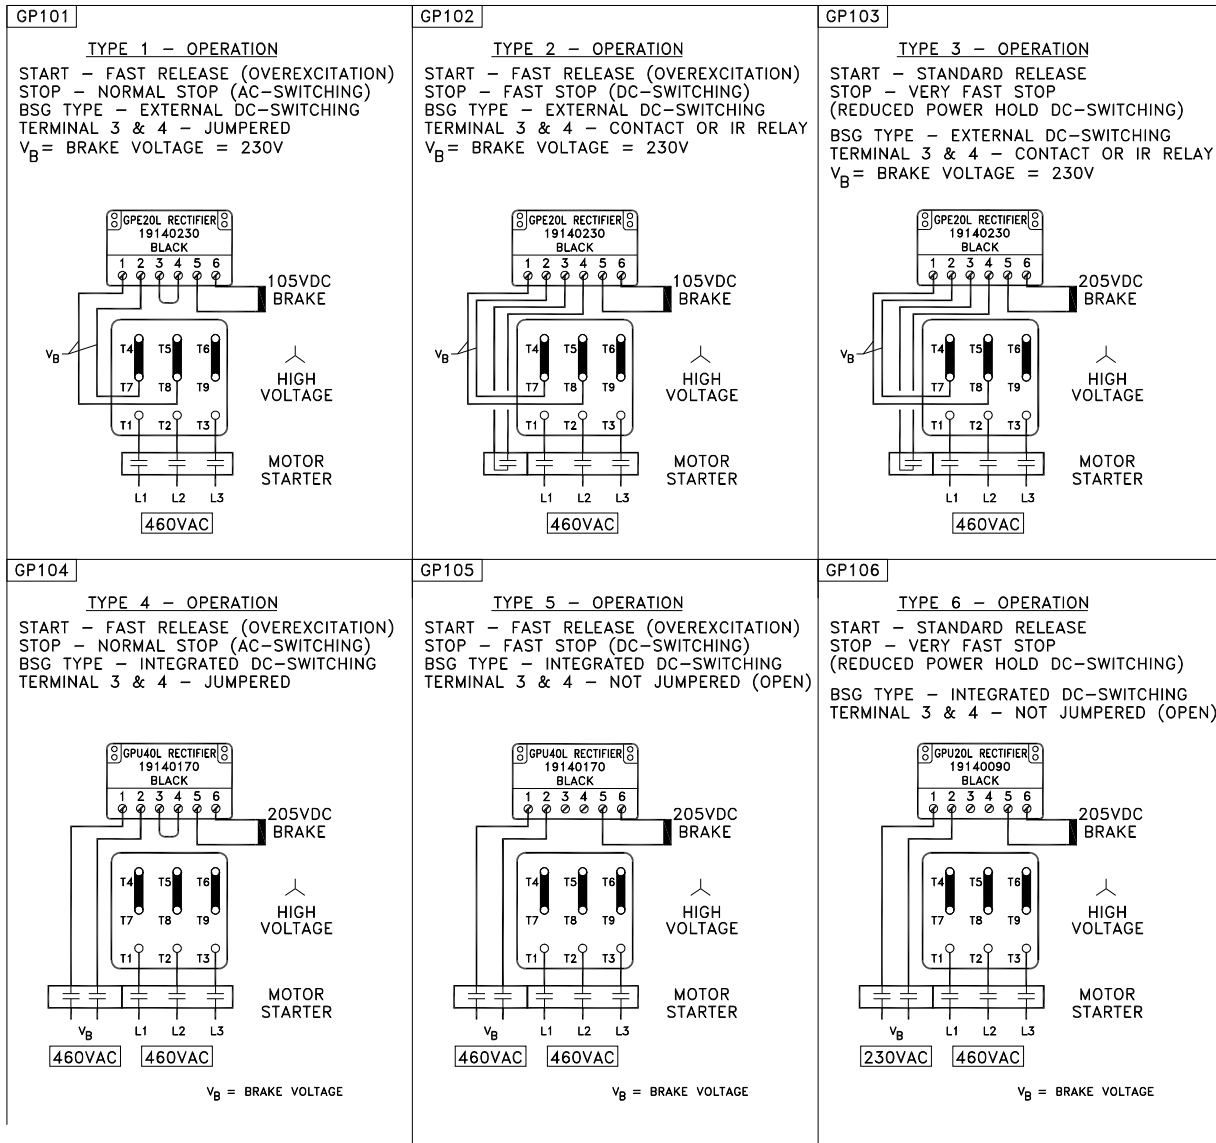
GP101

TYPE 1 – OPERATION

START – FAST RELEASE (OVEREXCITATION)
STOP – NORMAL STOP (AC–SWITCHING)
BSG TYPE – EXTERNAL DC–SWITCHING
TERMINAL 3 & 4 – JUMPERED
$V_B$= BRAKE VOLTAGE = 230V

GPE20L RECTIFIER
19140230
BLACK
1 2 3 4 5 6

105VDC
BRAKE

$V_B$

T4 T5 T6
T7 T8 T9
T1 T2 T3

HIGH
VOLTAGE

MOTOR
STARTER

L1 L2 L3

460VAC

GP102

TYPE 2 – OPERATION

START – FAST RELEASE (OVEREXCITATION)
STOP – FAST STOP (DC–SWITCHING)
BSG TYPE – EXTERNAL DC–SWITCHING
TERMINAL 3 & 4 – CONTACT OR IR RELAY
$V_B$= BRAKE VOLTAGE = 230V

GPE20L RECTIFIER
19140230
BLACK
1 2 3 4 5 6

105VDC
BRAKE

$V_B$

T4 T5 T6
T7 T8 T9
T1 T2 T3

HIGH
VOLTAGE

MOTOR
STARTER

L1 L2 L3

460VAC

GP103

TYPE 3 – OPERATION

START – STANDARD RELEASE
STOP – VERY FAST STOP
(REDUCED POWER HOLD DC–SWITCHING)
BSG TYPE – EXTERNAL DC–SWITCHING
TERMINAL 3 & 4 – CONTACT OR IR RELAY
$V_B$= BRAKE VOLTAGE = 230V

GPE20L RECTIFIER
19140230
BLACK
1 2 3 4 5 6

205VDC
BRAKE

$V_B$

T4 T5 T6
T7 T8 T9
T1 T2 T3

HIGH
VOLTAGE

MOTOR
STARTER

L1 L2 L3

460VAC

GP104

TYPE 4 – OPERATION

START – FAST RELEASE (OVEREXCITATION)
STOP – NORMAL STOP (AC–SWITCHING)
BSG TYPE – INTEGRATED DC–SWITCHING
TERMINAL 3 & 4 – JUMPERED

GPU40L RECTIFIER
19140170
BLACK
1 2 3 4 5 6

205VDC
BRAKE

T4 T5 T6
T7 T8 T9
T1 T2 T3

HIGH
VOLTAGE

MOTOR
STARTER

$V_B$ L1 L2 L3

460VAC 460VAC

$V_B$ = BRAKE VOLTAGE

GP105

TYPE 5 – OPERATION

START – FAST RELEASE (OVEREXCITATION)
STOP – FAST STOP (DC–SWITCHING)
BSG TYPE – INTEGRATED DC–SWITCHING
TERMINAL 3 & 4 – NOT JUMPERED (OPEN)

GPU40L RECTIFIER
19140170
BLACK
1 2 3 4 5 6

205VDC
BRAKE

T4 T5 T6
T7 T8 T9
T1 T2 T3

HIGH
VOLTAGE

MOTOR
STARTER

$V_B$ L1 L2 L3

460VAC 460VAC

$V_B$ = BRAKE VOLTAGE

GP106

TYPE 6 – OPERATION

START – STANDARD RELEASE
STOP – VERY FAST STOP
(REDUCED POWER HOLD DC–SWITCHING)

BSG TYPE – INTEGRATED DC–SWITCHING
TERMINAL 3 & 4 – NOT JUMPERED (OPEN)

GPU20L RECTIFIER
19140090
BLACK
1 2 3 4 5 6

205VDC
BRAKE

T4 T5 T6
T7 T8 T9
T1 T2 T3

HIGH
VOLTAGE

MOTOR
STARTER

$V_B$ L1 L2 L3

230VAC 460VAC

$V_B$ = BRAKE VOLTAGE